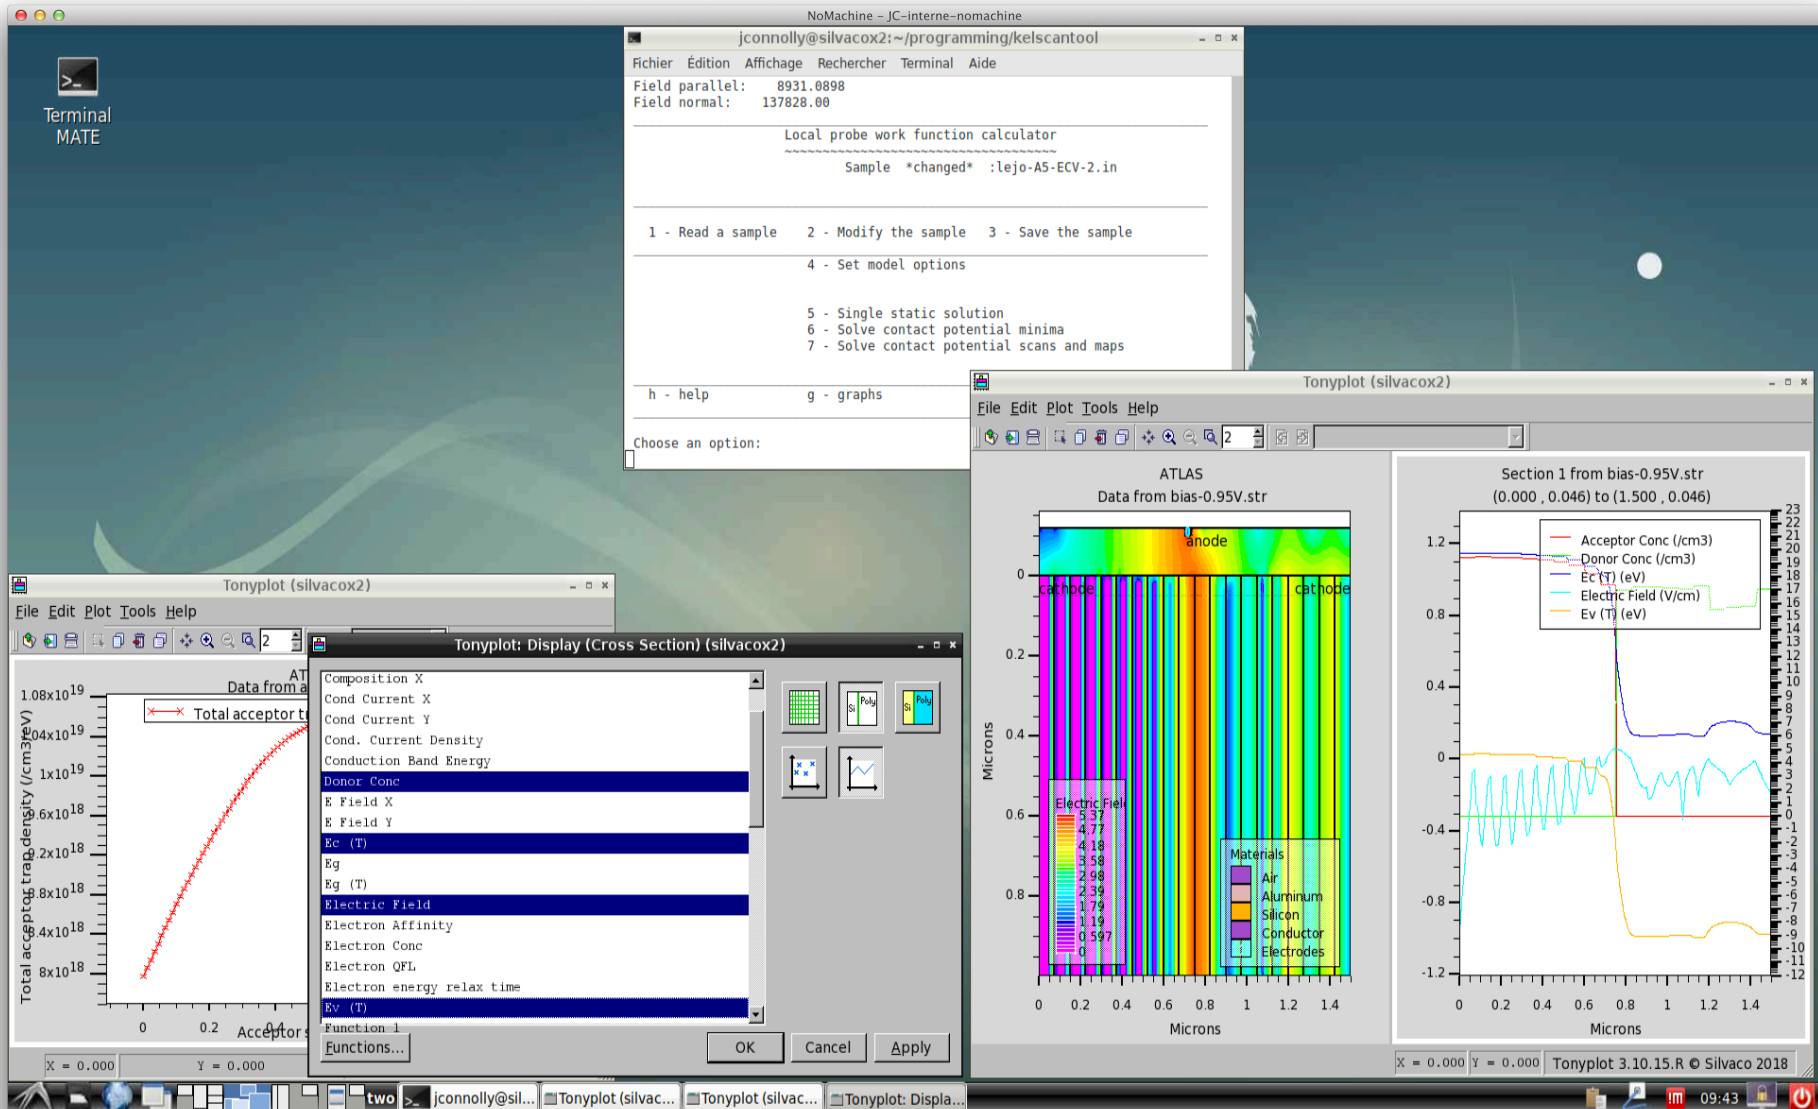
NoMachine – JC-interne-nomachine

Terminal MATE

jconnolly@silvacox2:~/programming/kelscantool

Fichier Édition Affichage Rechercher Terminal Aide

Field parallel: 8931.0898
Field normal: 137828.00

Local probe work function calculator

Sample *changed* :lejo-A5-ECV-2.in

1 - Read a sample 2 - Modify the sample 3 - Save the sample

4 - Set model options

5 - Single static solution
6 - Solve contact potential minima
7 - Solve contact potential scans and maps

h - help g - graphs

Choose an option:

Tonyplot (silvacox2)

File Edit Plot Tools Help

2

ATLAS
Data from bias-0.95V.str

anode
cathode cathode

Electric Field
5.37
4.77
4.18
3.58
2.98
2.39
1.79
1.19
0.597
0

Materials
Air
Aluminum
Silicon
Conductor
Electrodes

0 0.2 0.4 0.6 0.8
Microns
0 0.2 0.4 0.6 0.8 1 1.2 1.4
Microns

Section 1 from bias-0.95V.str
(0.000 , 0.046) to (1.500 , 0.046)

Acceptor Conc (/cm3)
Donor Conc (/cm3)
Ec (T) (eV)
Electric Field (V/cm)
Ev (T) (eV)

1.2 0.8 0.4 0 -0.4 -0.8 -1.2
23 22 21 20 19 18 17 16 15 14 13 12 11 10 9 8 7 6 5 4 3 2 1 0 -1 -2 -3 -4 -5 -6 -7 -8 -9 -10 -11 -12
0 0.2 0.4 0.6 0.8 1 1.2 1.4
Microns

X = 0.000 Y = 0.000 Tonyplot 3.10.15.R © Silvaco 2018

Tonyplot (silvacox2)

File Edit Plot Tools Help

2

AT
Data from a
Total acceptor t

$1.08x10^{19}$
$1.04x10^{19}$
$1x10^{19}$
$9.6x10^{18}$
$9.2x10^{18}$
$8.8x10^{18}$
$8.4x10^{18}$
$8x10^{18}$
Total acceptor trap density (/cm3/eV)
0 0.2 0.4
Acceptor s

X = 0.000 Y = 0.000

Tonyplot: Display (Cross Section) (silvacox2)

Composition X
Cond Current X
Cond Current Y
Cond. Current Density
Conduction Band Energy
Donor Conc
E Field X
E Field Y
Ec (T)
Eg
Eg (T)
Electric Field
Electron Affinity
Electron Conc
Electron QFL
Electron energy relax time
Ev (T)
Function 1

Functions...
OK Cancel Apply

two jconnolly@sil... Tonyplot (silvac... Tonyplot (silvac... Tonyplot: Displa...
09:43